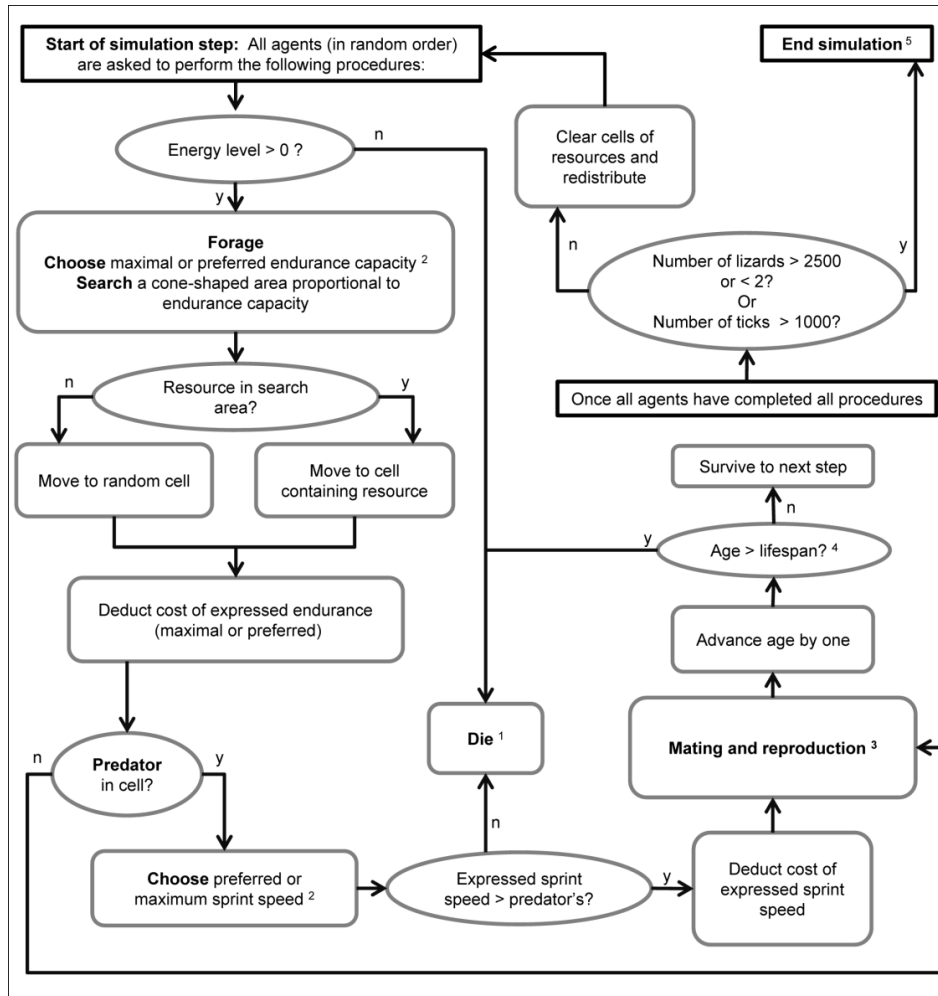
**Start of simulation step:** All agents (in random order) are asked to perform the following procedures:

**End simulation** $^5$

Clear cells of resources and redistribute

Energy level > 0 ?

n

y

**Forage**
**Choose** maximal or preferred endurance capacity $^2$
**Search** a cone-shaped area proportional to endurance capacity

n

y

Number of lizards > 2500 or < 2?
Or
Number of ticks > 1000?

Once all agents have completed all procedures

n

Resource in search area?

y

Move to random cell

Move to cell containing resource

Survive to next step

n

y

Age > lifespan? $^4$

Deduct cost of expressed endurance (maximal or preferred)

Advance age by one

**Die** $^1$

**Mating and reproduction** $^3$

n

**Predator** in cell?

y

n

**Choose** preferred or maximum sprint speed $^2$

Expressed sprint speed > predator's?

y

Deduct cost of expressed sprint speed